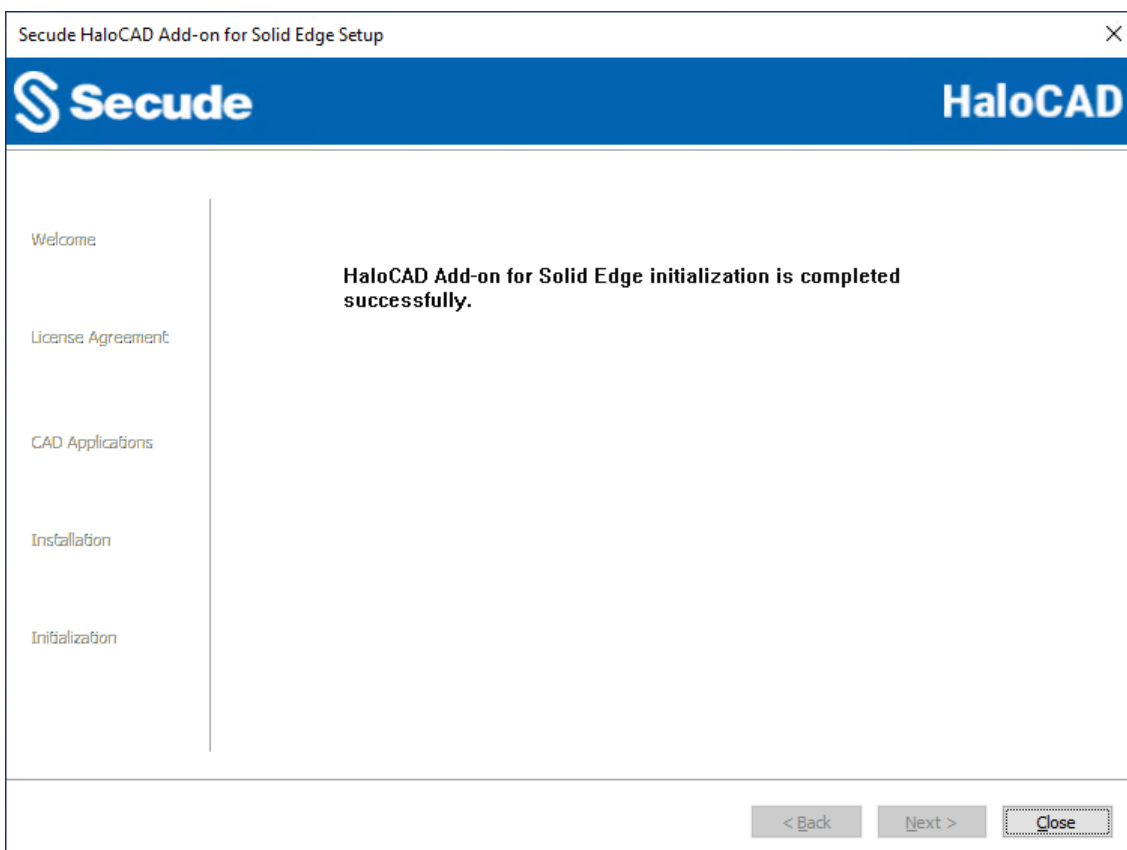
Secude HaloCAD Add-on for Solid Edge Setup

×

Secude

HaloCAD

Welcome

License Agreement

CAD Applications

Installation

Initialization

HaloCAD Add-on for Solid Edge initialization is completed successfully.

< Back

Next >

Close